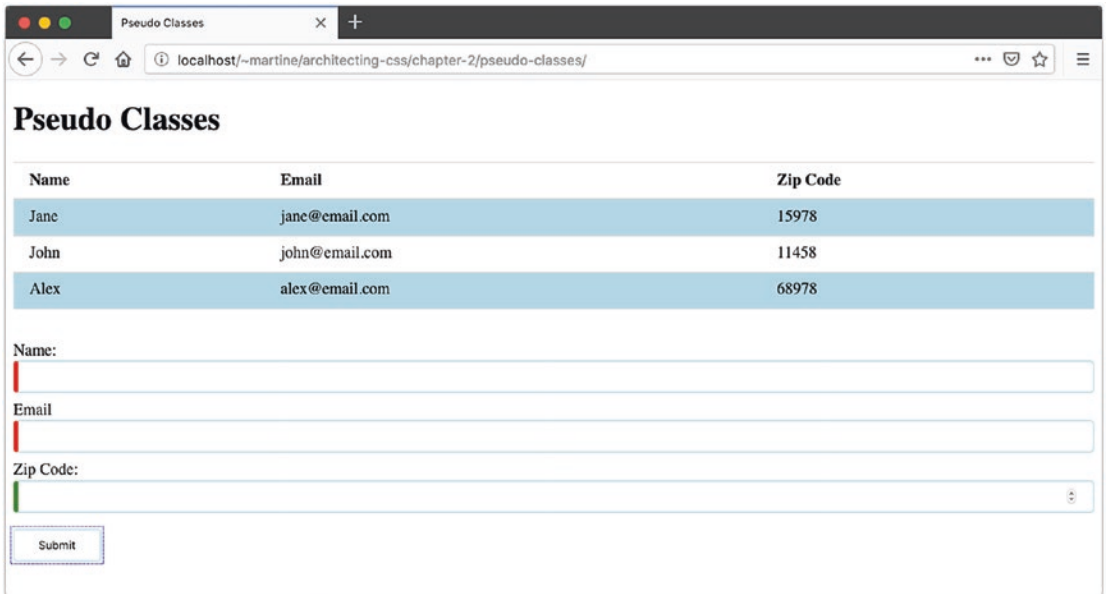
Pseudo Classes

localhost/~martine/architecting-css/chapter-2/pseudo-classes/

Pseudo Classes

| Name | Email | Zip Code |
|---|---|---|
| Jane | jane@email.com | 15978 |
| John | john@email.com | 11458 |
| Alex | alex@email.com | 68978 |

Name:

Email

Zip Code:

Submit